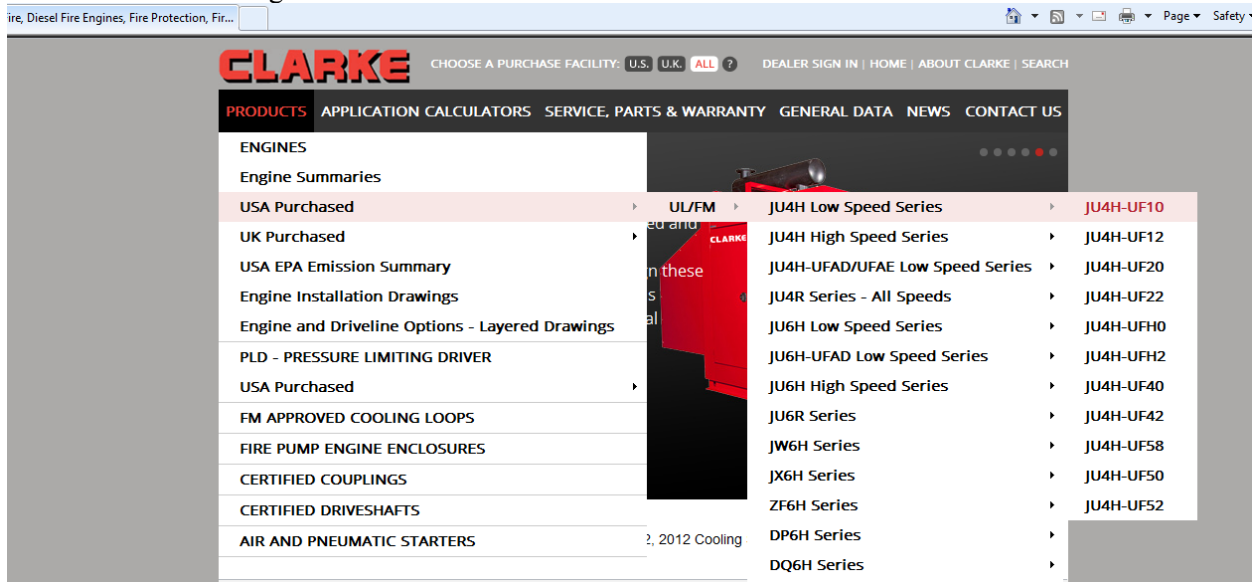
ire, Diesel Fire Engines, Fire Protection, Fir...

Page ▾ Safety ▾

CLARKE CHOOSE A PURCHASE FACILITY: U.S. U.K. ALL ? DEALER SIGN IN | HOME | ABOUT CLARKE | SEARCH

PRODUCTS APPLICATION CALCULATORS SERVICE, PARTS & WARRANTY GENERAL DATA NEWS CONTACT US

ENGINES
Engine Summaries
USA Purchased
UK Purchased
USA EPA Emission Summary
Engine Installation Drawings
Engine and Driveline Options - Layered Drawings
PLD - PRESSURE LIMITING DRIVER
USA Purchased
FM APPROVED COOLING LOOPS
FIRE PUMP ENGINE ENCLOSURES
CERTIFIED COUPLINGS
CERTIFIED DRIVESHAFTS
AIR AND PNEUMATIC STARTERS

UL/FM

ed and
n these
s
al
CLARKE
2, 2012 Cooling

JU4H Low Speed Series
JU4H High Speed Series
JU4H-UFAD/UFAE Low Speed Series
JU4R Series - All Speeds
JU6H Low Speed Series
JU6H-UFAD Low Speed Series
JU6H High Speed Series
JU6R Series
JW6H Series
JX6H Series
ZF6H Series
DP6H Series
DQ6H Series

JU4H-UF10
JU4H-UF12
JU4H-UF20
JU4H-UF22
JU4H-UFH0
JU4H-UFH2
JU4H-UF40
JU4H-UF42
JU4H-UF58
JU4H-UF50
JU4H-UF52